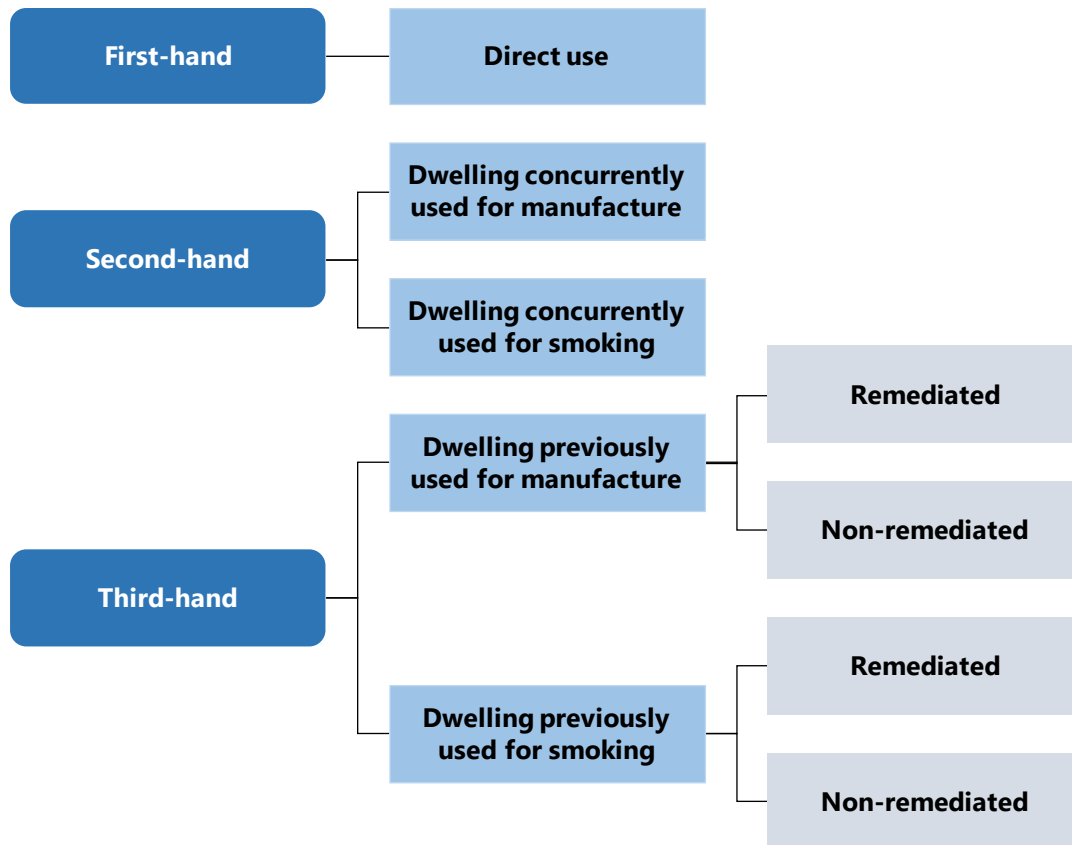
First-hand

Direct use

Second-hand

Dwelling concurrently used for manufacture

Dwelling concurrently used for smoking

Third-hand

Dwelling previously used for manufacture

Remediated

Non-remediated

Dwelling previously used for smoking

Remediated

Non-remediated